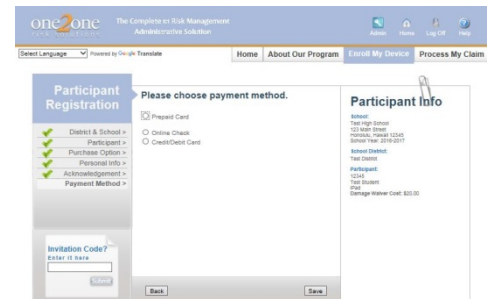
one2one

The Complete IT Risk Management Administrative Solution

Admin Home Log Off Help

Select Language Powered by Google Translate

Home About Our Program Enroll My Device Process My Claim

Participant Registration

District & School >
Participant >
Purchase Option >
Personal Info >
Acknowledgement >
Payment Method >

Invitation Code?
Enter it here
Submit

Please choose payment method.

Prepaid Card
Online Check
Credit/Debit Card

Back
Save

Participant Info

School:
Test High School
123 Main Street
Honolulu, Hawaii 12345
School Year: 2016-2017

School District:
Test District

Participant:
12345
Test Student
iPad
Damage Waiver Cost: $20.00